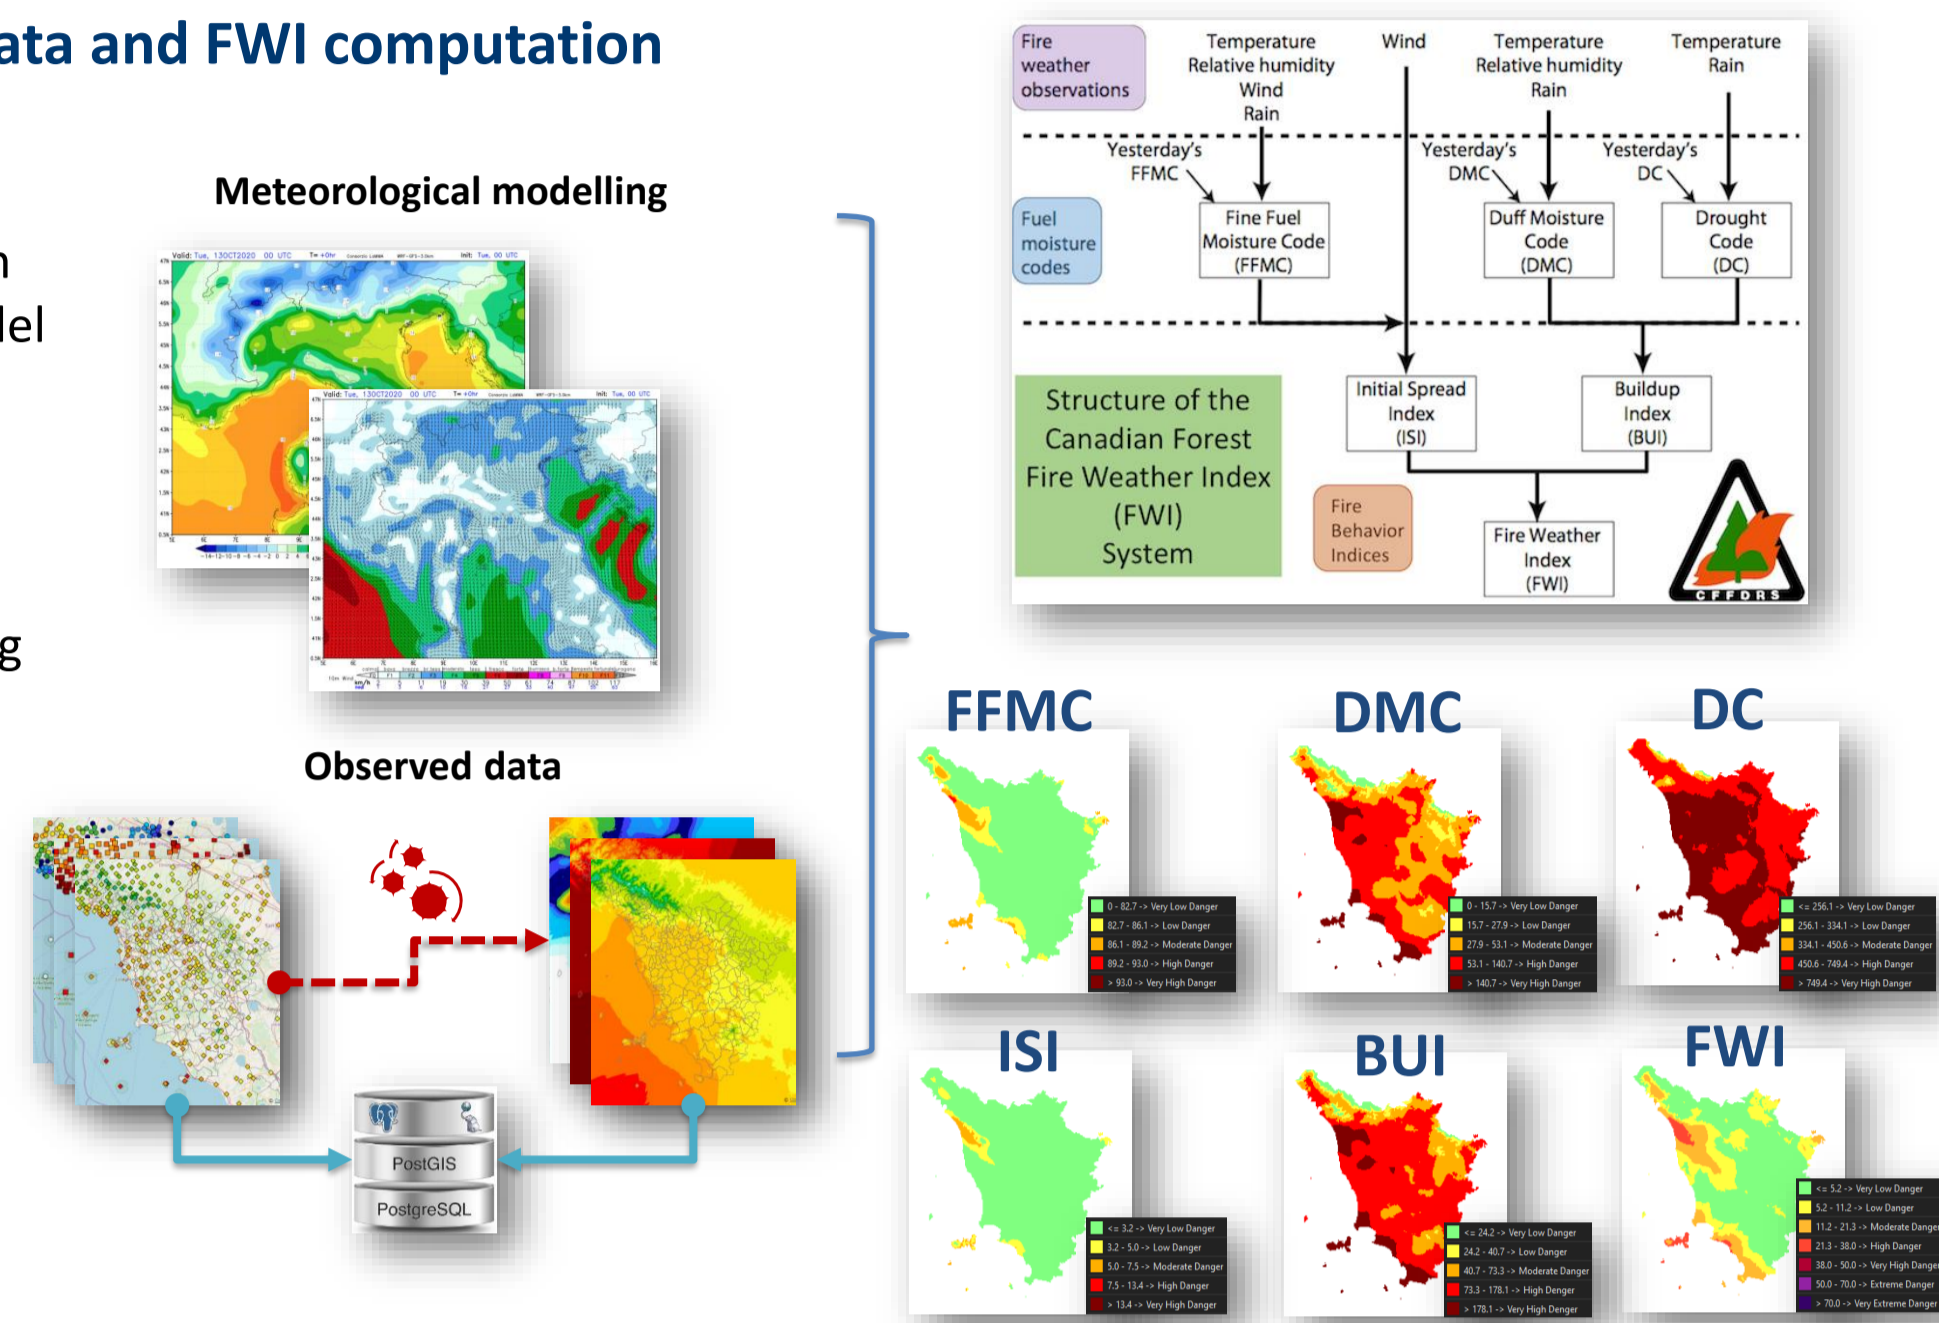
ata and FWI computation

n

lel

g

Meteorological modelling

Observed data

PostGIS

PostgreSQL

Fire weather observations

Temperature Relative humidity Wind Rain

Wind

Temperature Relative humidity Rain

Temperature Rain

Yesterday's FFMC

Yesterday's DMC

Yesterday's DC

Fuel moisture codes

Fine Fuel Moisture Code (FFMC)

Duff Moisture Code (DMC)

Drought Code (DC)

Structure of the Canadian Forest Fire Weather Index (FWI) System

Initial Spread Index (ISI)

Buildup Index (BUI)

Fire Behavior Indices

Fire Weather Index (FWI)

CFFDRS

FFMC

0 - 82.7 -> Very Low Danger
82.7 - 86.1 -> Low Danger
86.1 - 89.2 -> Moderate Danger
89.2 - 93.0 -> High Danger
> 93.0 -> Very High Danger

DMC

0 - 15.7 -> Very Low Danger
15.7 - 27.9 -> Low Danger
27.9 - 53.1 -> Moderate Danger
53.1 - 140.7 -> High Danger
> 140.7 -> Very High Danger

DC

<= 256.1 -> Very Low Danger
256.1 - 334.1 -> Low Danger
334.1 - 450.6 -> Moderate Danger
450.6 - 749.4 -> High Danger
> 749.4 -> Very High Danger

ISI

<= 3.2 -> Very Low Danger
3.2 - 5.0 -> Low Danger
5.0 - 7.5 -> Moderate Danger
7.5 - 13.4 -> High Danger
> 13.4 -> Very High Danger

BUI

<= 24.2 -> Very Low Danger
24.2 - 40.7 -> Low Danger
40.7 - 73.3 -> Moderate Danger
73.3 - 178.1 -> High Danger
> 178.1 -> Very High Danger

FWI

<= 5.2 -> Very Low Danger
5.2 - 11.2 -> Low Danger
11.2 - 21.3 -> Moderate Danger
21.3 - 38.0 -> High Danger
38.0 - 50.0 -> Very High Danger
50.0 - 70.0 -> Extreme Danger
> 70.0 -> Very Extreme Danger